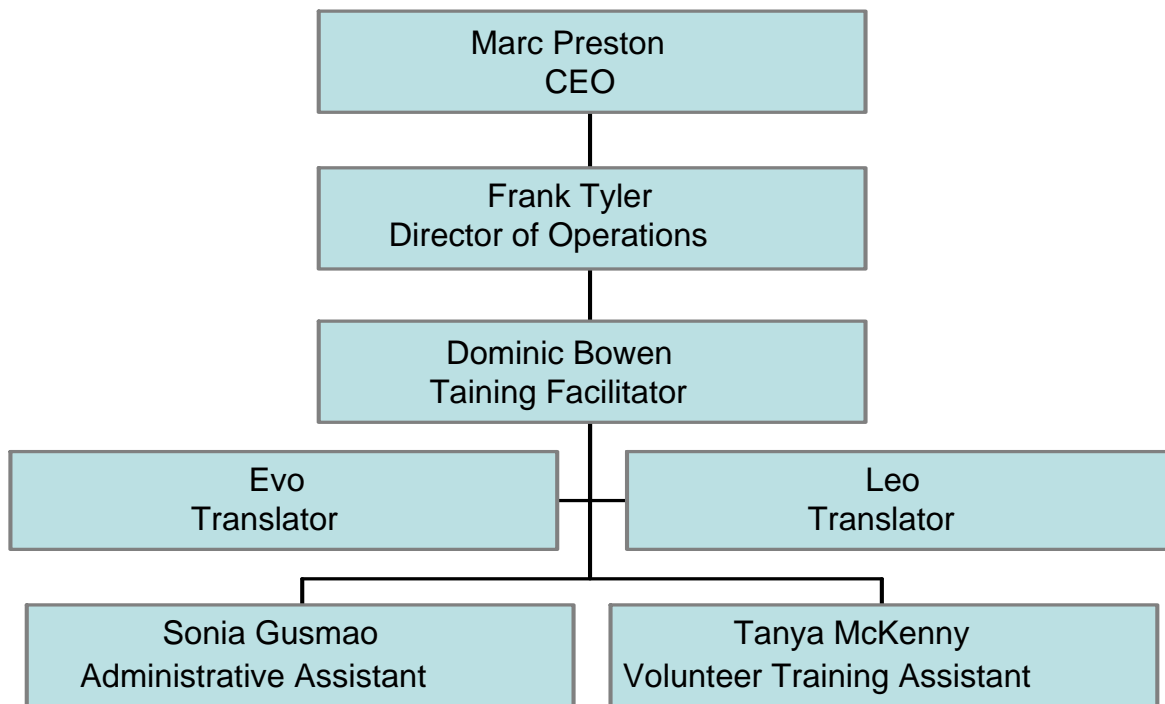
Marc Preston
CEO

Frank Tyler
Director of Operations

Dominic Bowen
Taining Facilitator

Evo
Translator

Leo
Translator

Sonia Gusmao
Administrative Assistant

Tanya McKenny
Volunteer Training Assistant